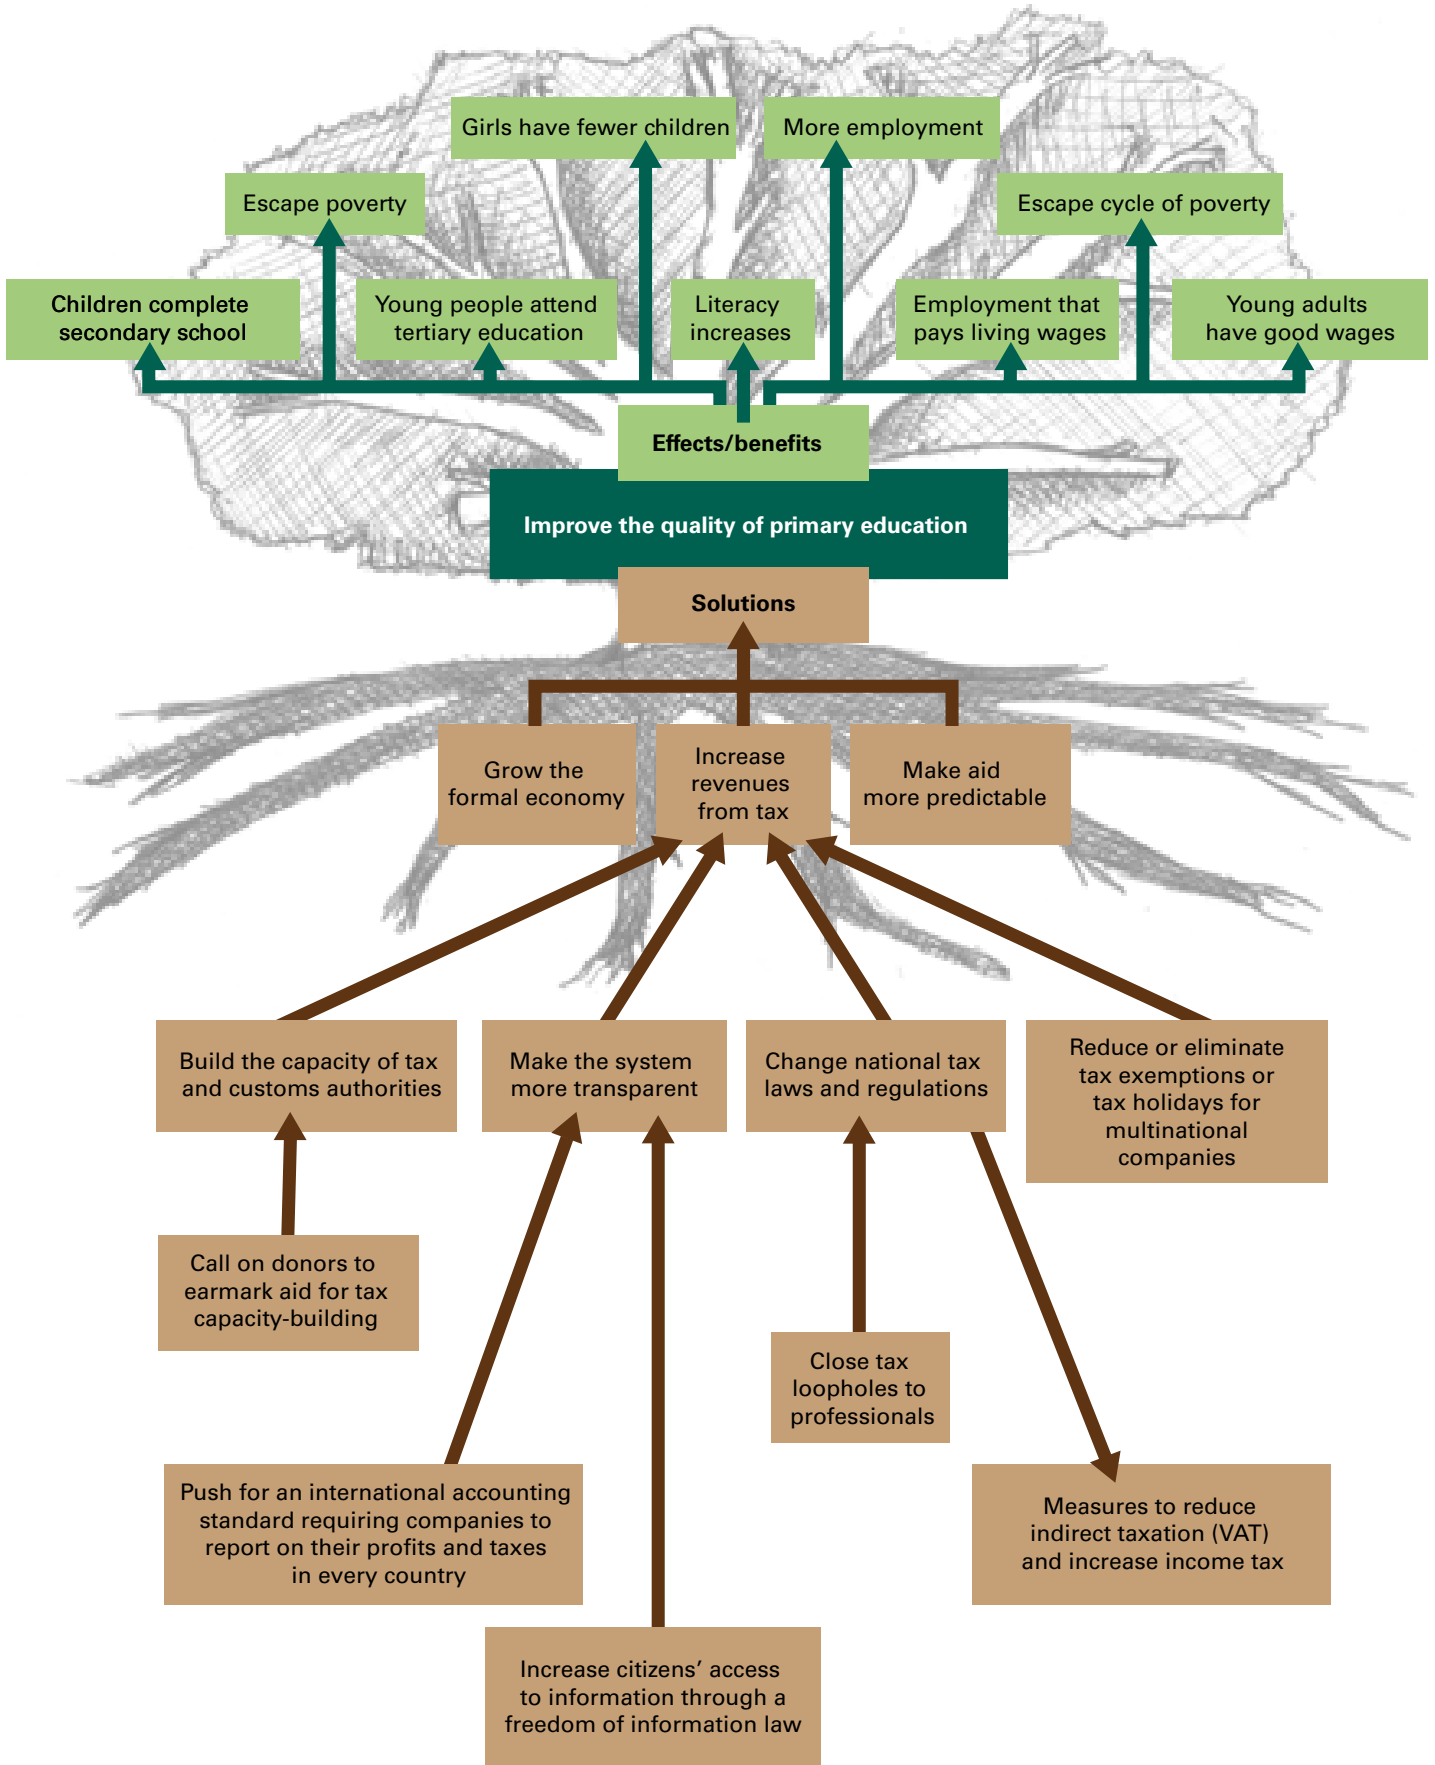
Girls have fewer children

More employment

Escape poverty

Escape cycle of poverty

Children complete secondary school

Young people attend tertiary education

Literacy increases

Employment that pays living wages

Young adults have good wages

Effects/benefits

Improve the quality of primary education

Solutions

Grow the formal economy

Increase revenues from tax

Make aid more predictable

Build the capacity of tax and customs authorities

Make the system more transparent

Change national tax laws and regulations

Reduce or eliminate tax exemptions or tax holidays for multinational companies

Call on donors to earmark aid for tax capacity-building

Close tax loopholes to professionals

Push for an international accounting standard requiring companies to report on their profits and taxes in every country

Measures to reduce indirect taxation (VAT) and increase income tax

Increase citizens' access to information through a freedom of information law